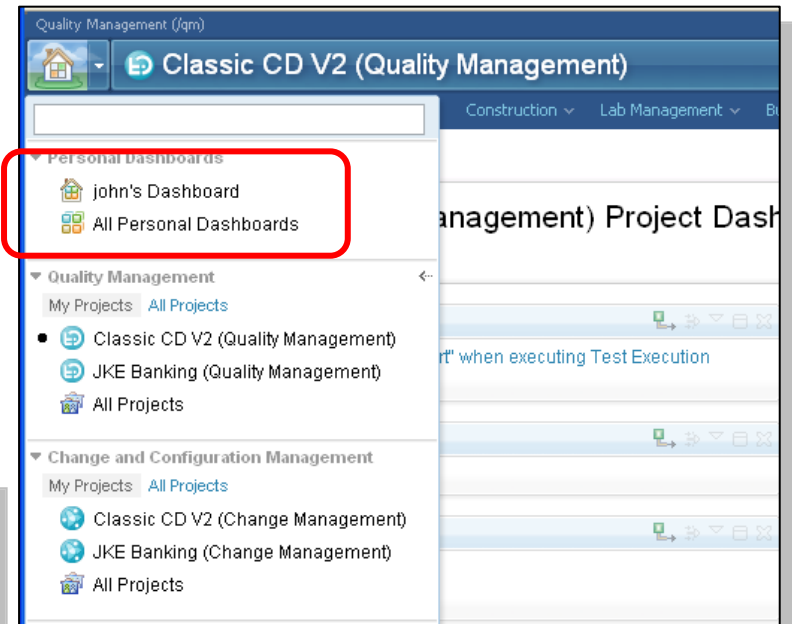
Quality Management (/qm)

Classic CD V2 (Quality Management)

Construction ⌄ Lab Management ⌄ Bu

Personal Dashboards

john's Dashboard

All Personal Dashboards

anagement) Project Dash

Quality Management

My Projects All Projects

Classic CD V2 (Quality Management)

JKE Banking (Quality Management)

All Projects

rt" when executing Test Execution

Change and Configuration Management

My Projects All Projects

Classic CD V2 (Change Management)

JKE Banking (Change Management)

All Projects